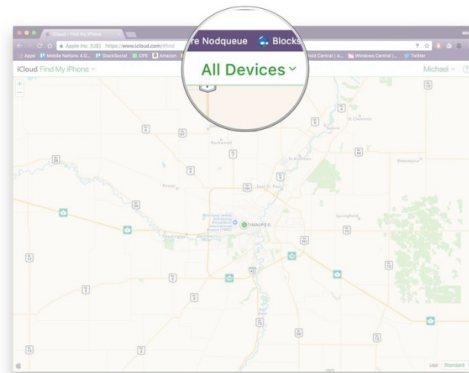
iCloud - Find My iPhone

Apple Inc. [US] https://www.icloud.com/#find

Apps Mobile Nations A... StackSocial CPE Amazon

re Nodqueue Blocks

ood Central | A... Windows Central | ... Twitter

iCloud Find My iPhone

All Devices

Michael

FARGO

Map Standard